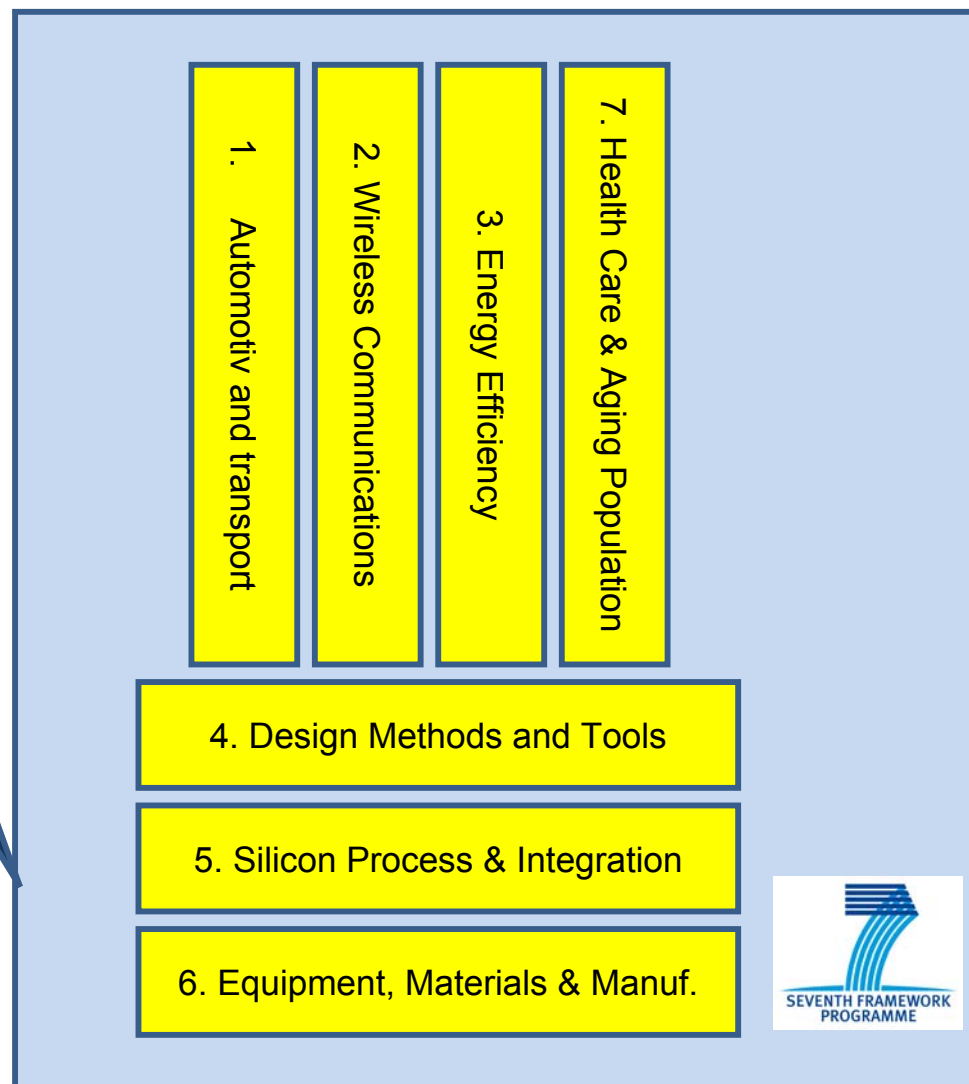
1. Automotiv and transport

2. Wireless Communications

3. Energy Efficiency

7. Health Care & Aging Population

4. Design Methods and Tools

5. Silicon Process & Integration

6. Equipment, Materials & Manuf.

SEVENTH FRAMEWORK PROGRAMME